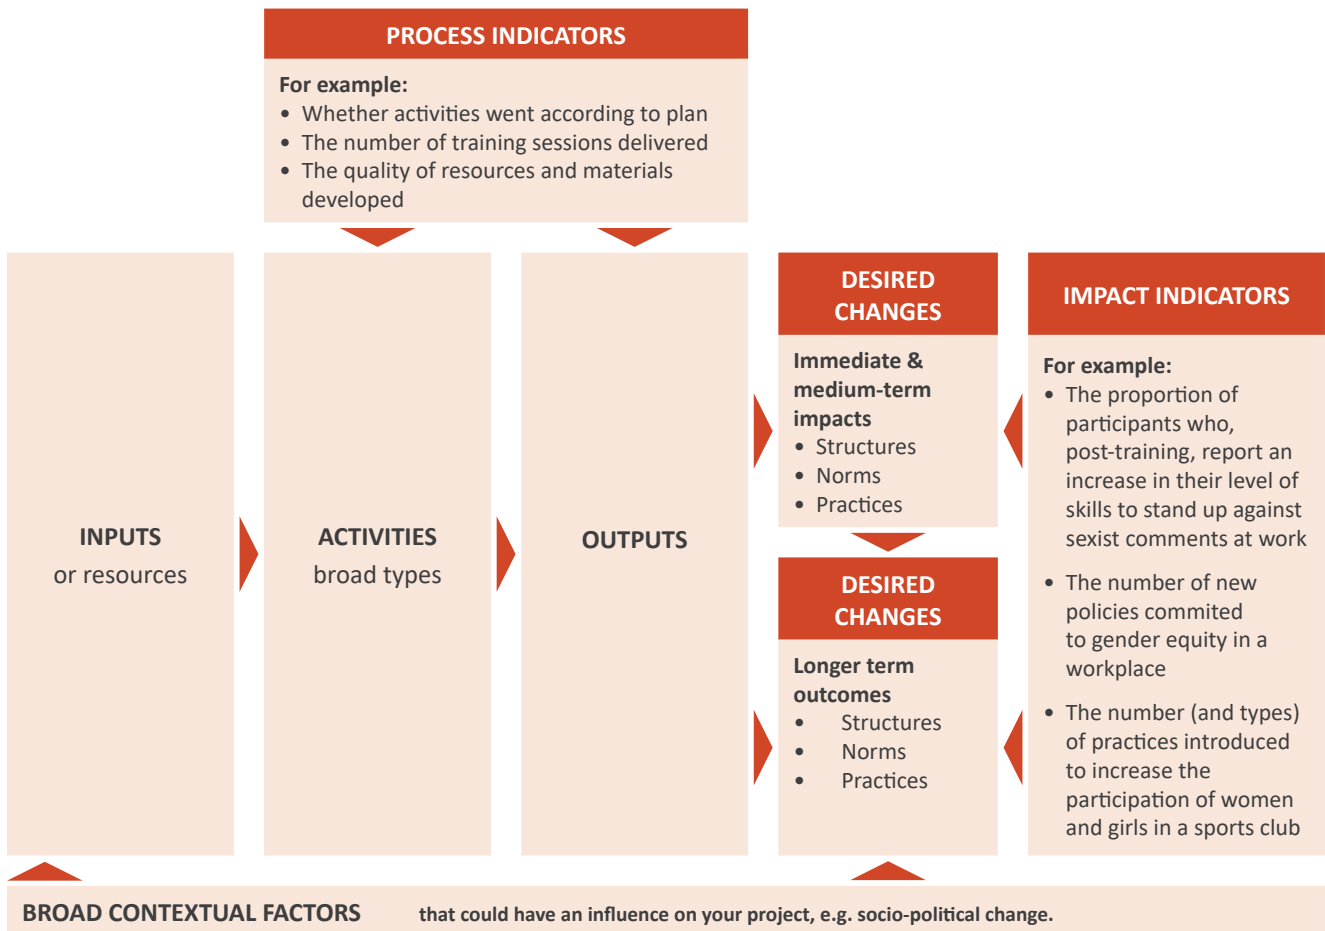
PROCESS INDICATORS

For example:
- Whether activities went according to plan
- The number of training sessions delivered
- The quality of resources and materials developed

INPUTS
or resources

ACTIVITIES
broad types

OUTPUTS

DESIRED CHANGES

Immediate & medium-term impacts
- Structures
- Norms
- Practices

DESIRED CHANGES

Longer term outcomes
- Structures
- Norms
- Practices

IMPACT INDICATORS

For example:
- The proportion of participants who, post-training, report an increase in their level of skills to stand up against sexist comments at work
- The number of new policies commited to gender equity in a workplace
- The number (and types) of practices introduced to increase the participation of women and girls in a sports club

BROAD CONTEXTUAL FACTORS that could have an influence on your project, e.g. socio-political change.